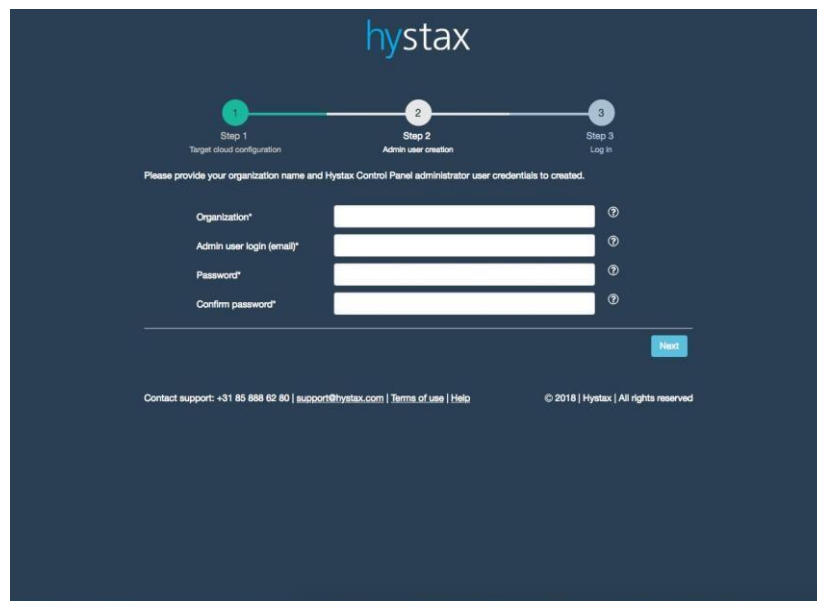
hystax

1
Step 1
Target cloud configuration

2
Step 2
Admin user creation

3
Step 3
Log in

Please provide your organization name and Hystax Control Panel administrator user credentials to created.

Organization*
Admin user login (email)*
Password*
Confirm password*

Next

Contact support: +31 85 888 62 80 | support@hystax.com | Terms of use | Help

© 2018 | Hystax | All rights reserved